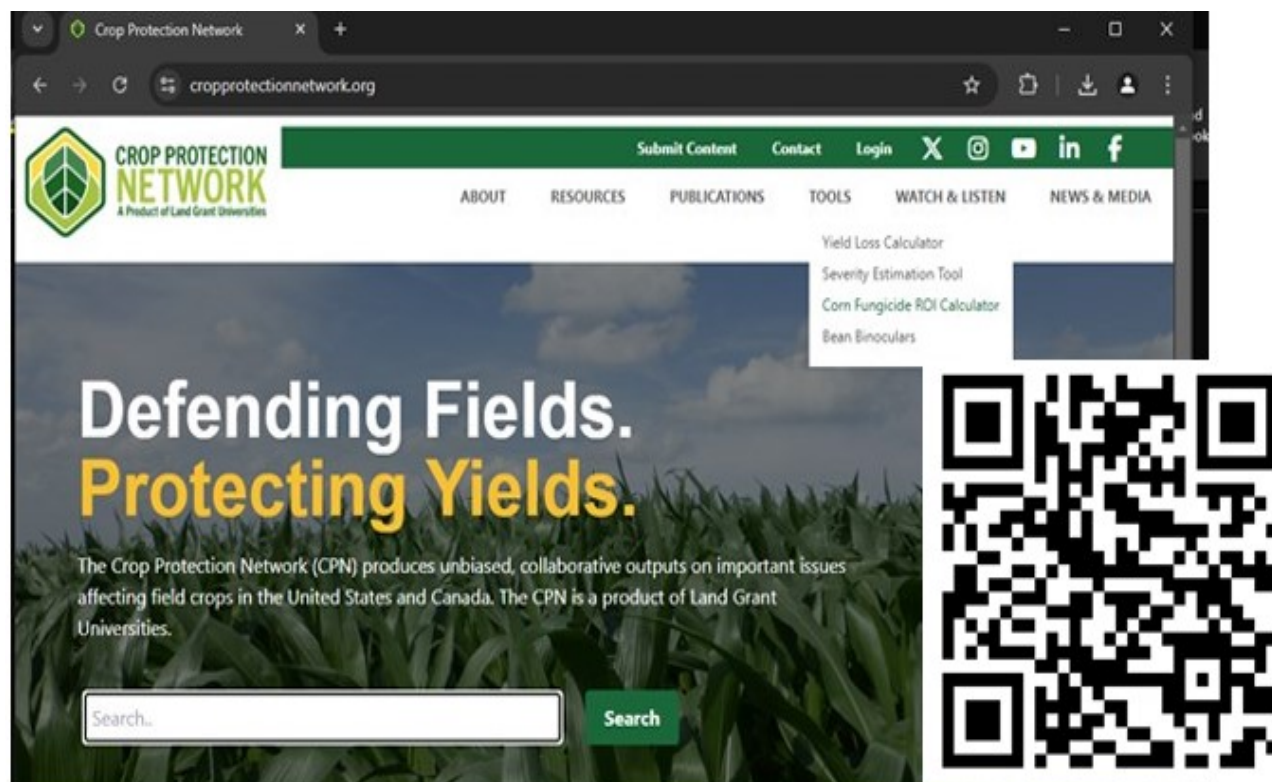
Crop Protection Network
cropprotectionnetwork.org

CROP PROTECTION NETWORK
A Product of Land Grant Universities

Submit Content Contact Login

ABOUT RESOURCES PUBLICATIONS TOOLS WATCH & LISTEN NEWS & MEDIA

Yield Loss Calculator
Severity Estimation Tool
Corn Fungicide ROI Calculator
Bean Binoculars

Defending Fields.
Protecting Yields.

The Crop Protection Network (CPN) produces unbiased, collaborative outputs on important issues affecting field crops in the United States and Canada. The CPN is a product of Land Grant Universities.

Search..
Search